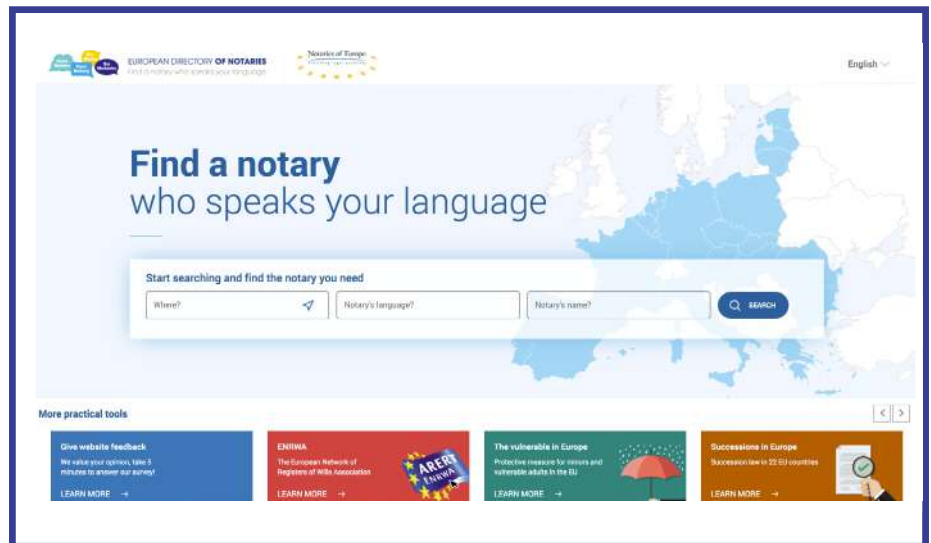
EUROPEAN DIRECTORY OF NOTARIES
Find a notary who speaks your language

Notaries of Europe

English

Find a notary
who speaks your language

Start searching and find the notary you need

Where?

Notary's language?

Notary's name?

SEARCH

More practical tools

Give website feedback
We value your opinion, take 5 minutes to answer our survey!
LEARN MORE →

ENRWA
The European Network of Registers of Wills Association
LEARN MORE →

ARERT ENRWA

The vulnerable in Europe
Protective measures for minors and vulnerable adults in the EU
LEARN MORE →

Successions in Europe
Succession law in 22 EU countries
LEARN MORE →